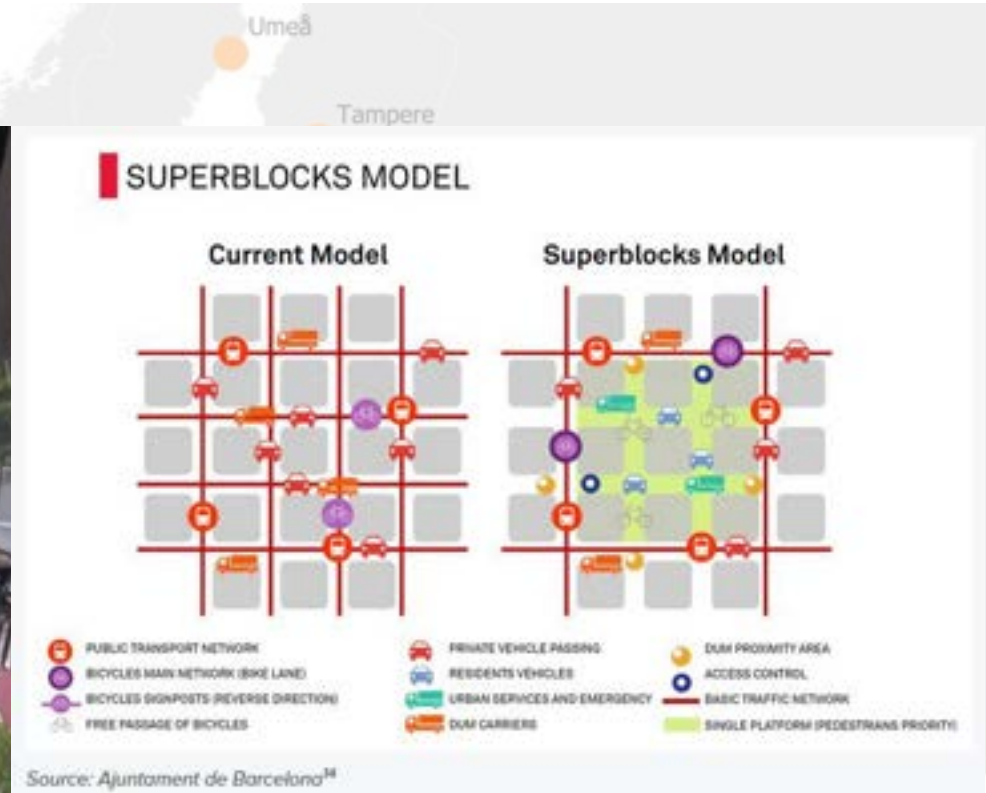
Umeå

Tampere

SUPERBLOCKS MODEL

Current Model

Superblocks Model

PUBLIC TRANSPORT NETWORK
BICYCLES MAIN NETWORK (BIKE LANE)
BICYCLES SIGNPOSTS (REVERSE DIRECTION)
FREE PASSAGE OF BICYCLES

PRIVATE VEHICLE PASSING
RESIDENTS VEHICLES
URBAN SERVICES AND EMERGENCY
DUM CARRIERS

DUM PROXIMITY AREA
ACCESS CONTROL
BASIC TRAFFIC NETWORK
SINGLE PLATFORM (PEDESTRIANS PRIORITY)

Source: Ajuntament de Barcelona$^{14}$